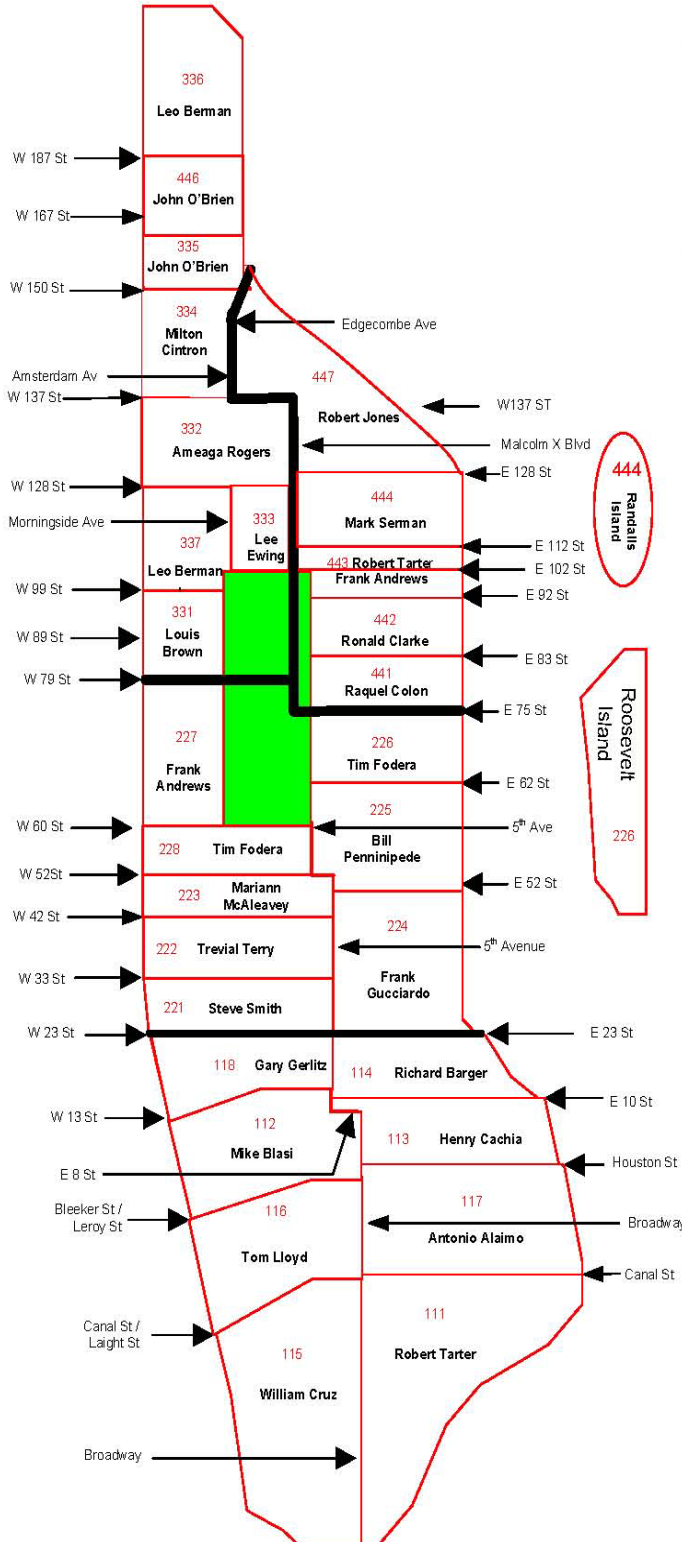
336
Leo Berman

W 187 St
446
John O'Brien
W 167 St
335
John O'Brien
W 150 St
334
Milton Cintron
Edgecombe Ave
Amsterdam Av
W 137 St
447
Robert Jones
W137 ST
Malcolm X Blvd
332
Ameaga Rogers
E 128 St
444
Randalls Island
W 128 St
444
Mark Serman
Morningside Ave
333
Lee Ewing
337
Leo Berman
E 112 St
443 Robert Tarter
E 102 St
Frank Andrews
W 99 St
E 92 St
331
Louis Brown
W 89 St
442
Ronald Clarke
E 83 St
W 79 St
441
Raquel Colon
Roosevelt Island
E 75 St
227
Frank Andrews
226
Tim Fodera
E 62 St
225
W 60 St
$5^{th}$ Ave
228
Tim Fodera
Bill Penninipede
226
W 52St
E 52 St
223
Mariann McAleavey
W 42 St
224
222
Trevial Terry
$5^{th}$ Avenue
W 33 St
Frank Gucciardo
221
Steve Smith
W 23 St
E 23 St
118
Gary Gerlitz
114
Richard Barger
E 10 St
W 13 St
112
Mike Blasi
113
Henry Cachia
E 8 St
Houston St
117
Bleeker St / Leroy St
116
Broadway
Antonio Alaimo
Tom Lloyd
Canal St
111
Canal St / Laight St
115
Robert Tarter
William Cruz
Broadway